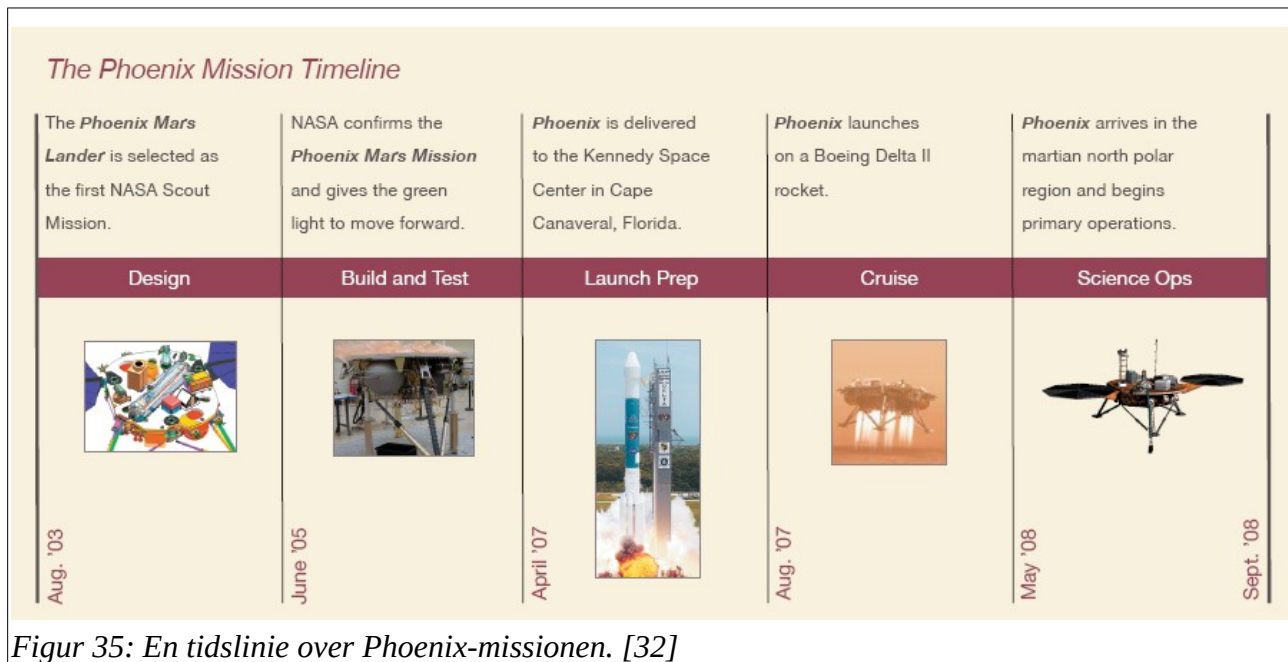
The Phoenix Mission Timeline

The ***Phoenix Mars Lander*** is selected as the first NASA Scout Mission.

NASA confirms the ***Phoenix Mars Mission*** and gives the green light to move forward.

***Phoenix*** is delivered to the Kennedy Space Center in Cape Canaveral, Florida.

***Phoenix*** launches on a Boeing Delta II rocket.

***Phoenix*** arrives in the martian north polar region and begins primary operations.

| Design | Build and Test | Launch Prep | Cruise | Science Ops |
|---|---|---|---|---|

Aug. '03

June '05

April '07

Aug. '07

May '08

Sept. '08

Figur 35: En tidslinie over Phoenix-missionen. [32]